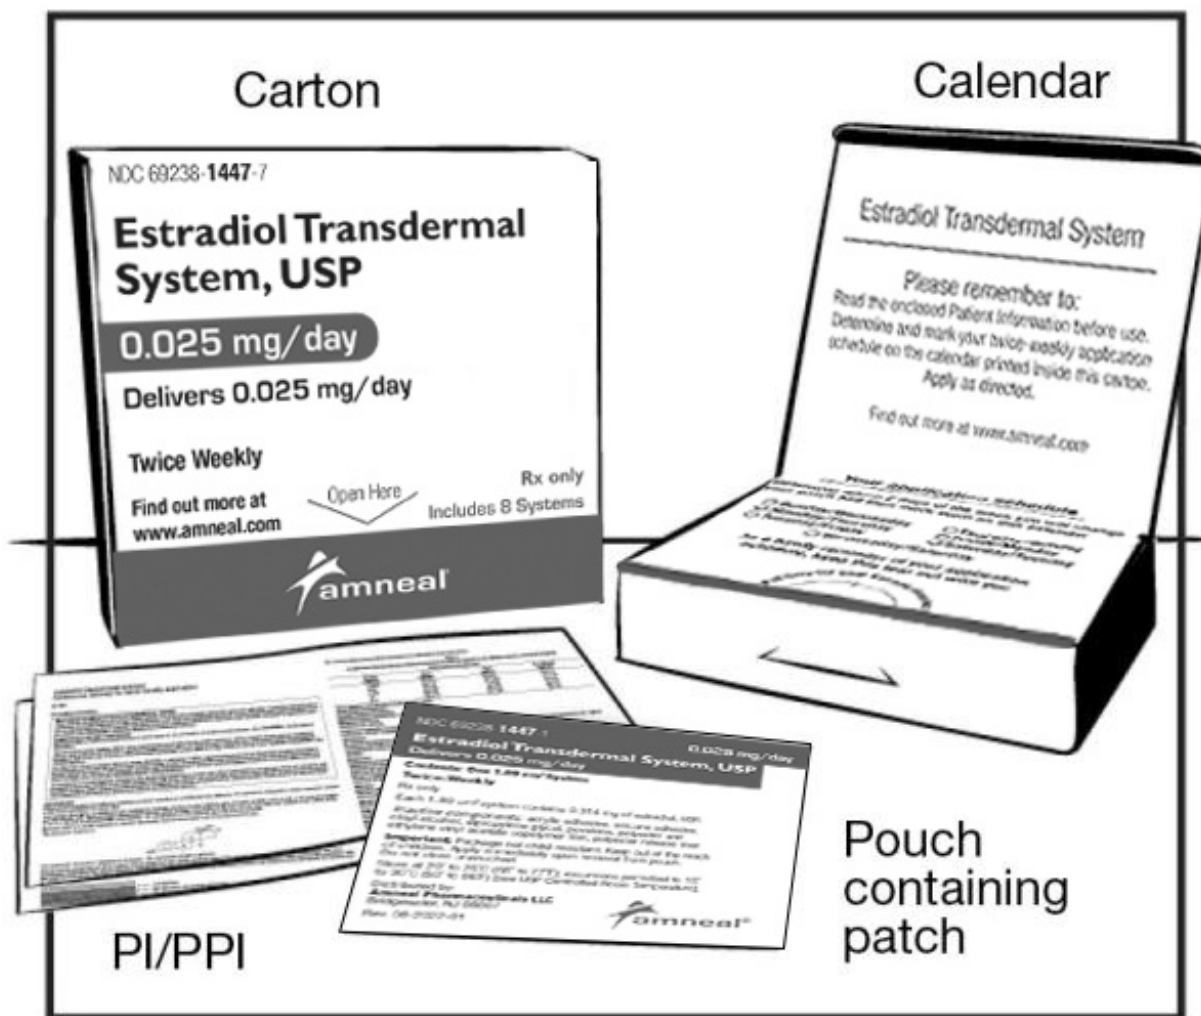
Carton

Calendar

NDC 69238-1447-7

Estradiol Transdermal System, USP

0.025 mg/day

Delivers 0.025 mg/day

Twice Weekly

Find out more at www.amneal.com

Open Here

Rx only

Includes 8 Systems

amneal

Estradiol Transdermal System

Please remember to:
Read the enclosed Patient Information before use.
Determine and mark your twice-weekly application schedule on the calendar printed inside this carton.
Apply as directed.

Find out more at www.amneal.com

Your application schedule

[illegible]

NDC 69238-1447-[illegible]

Estradiol Transdermal System, USP

0.025 mg/day

Delivers 0.025 mg/day

Contents: One 1.88 cm² System

Twice Weekly

Rx only

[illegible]

Important: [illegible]

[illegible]

Distributed by:
Amneal Pharmaceuticals LLC
Bridgewater, NJ 08807

Rev. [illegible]

amneal

Pouch containing patch

PI/PPI